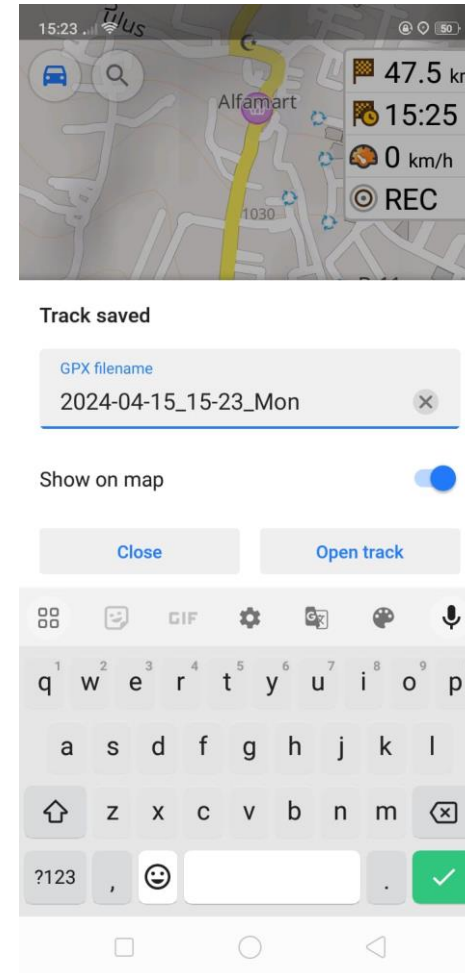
15:23 50

Alfamart

1030

47.5 km

15:25

0 km/h

REC

Track saved

GPX filename

2024-04-15_15-23_Mon

Show on map

Close

Open track

GIF

1 q 2 w 3 e 4 r 5 t 6 y 7 u 8 i 9 o p

a s d f g h j k l

z x c v b n m

?123 , .